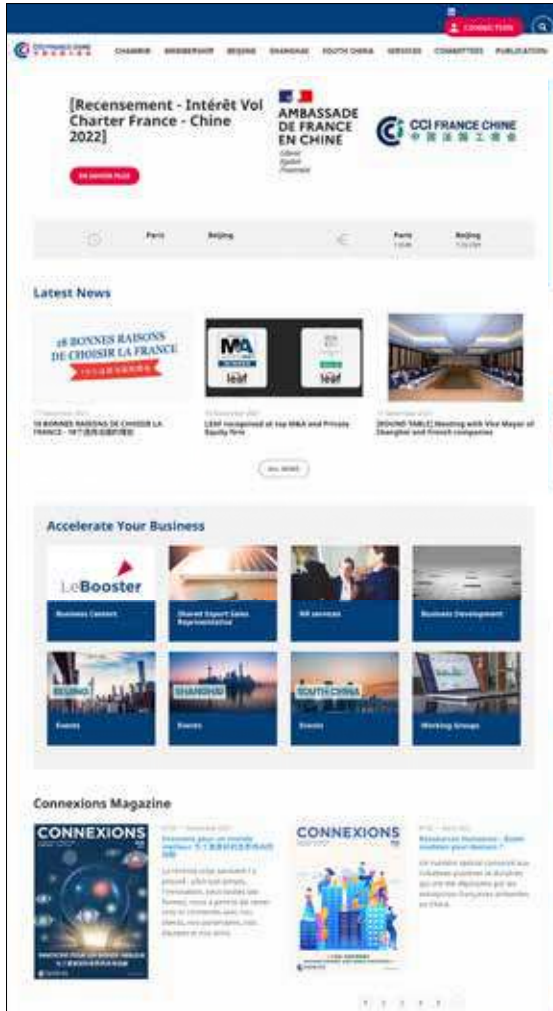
CONNEXION

CCI FRANCE CHINE

CHAMBER MEMBERSHIP BEIJING SHANGHAI SOUTH CHINA SERVICES COMMITTEES PUBLICATION

[Recensement - Intérêt Vol Charter France - Chine 2022]

EN SAVOIR PLUS

AMBASSADE DE FRANCE EN CHINE

Liberté Égalité Fraternité

CCI FRANCE CHINE 中国法国工商会

Paris Beijing

Paris Beijing

Latest News

18 BONNES RAISONS DE CHOISIR LA FRANCE

18 BONNES RAISONS DE CHOISIR LA FRANCE - 18个选择法国的理由

LEAF recognized at top M&A and Private Equity firm

[ROUND TABLE] Meeting with Vice Mayor of Shanghai and French companies

ALL NEWS

Accelerate Your Business

LeBooster

Business Centers

Shared Export Sales Representative

HR services

Business Development

BEIJING

Events

SHANGHAI

Events

SOUTH CHINA

Events

Working Groups

Connexions Magazine

CONNEXIONS

CONNEXIONS

Ressources Humaines : Quels modèles pour demain ?

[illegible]